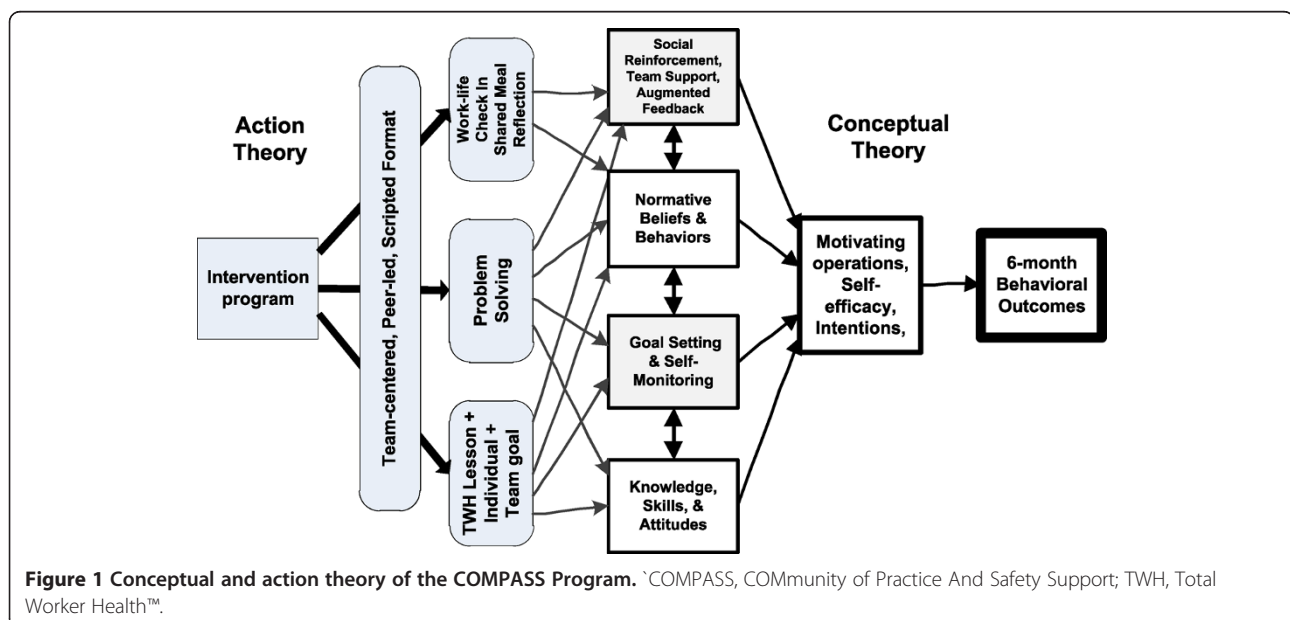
Action Theory

Intervention program

Team-centered, Peer-led, Scripted Format

Work-life Check In Shared Meal Reflection

Problem Solving

TWH Lesson + Individual + Team goal

Social Reinforcement, Team Support, Augmented Feedback

Normative Beliefs & Behaviors

Goal Setting & Self-Monitoring

Knowledge, Skills, & Attitudes

Conceptual Theory

Motivating operations, Self-efficacy, Intentions,

6-month Behavioral Outcomes

**Figure 1 Conceptual and action theory of the COMPASS Program.** `COMPASS, COMmunity of Practice And Safety Support; TWH, Total Worker Health™.